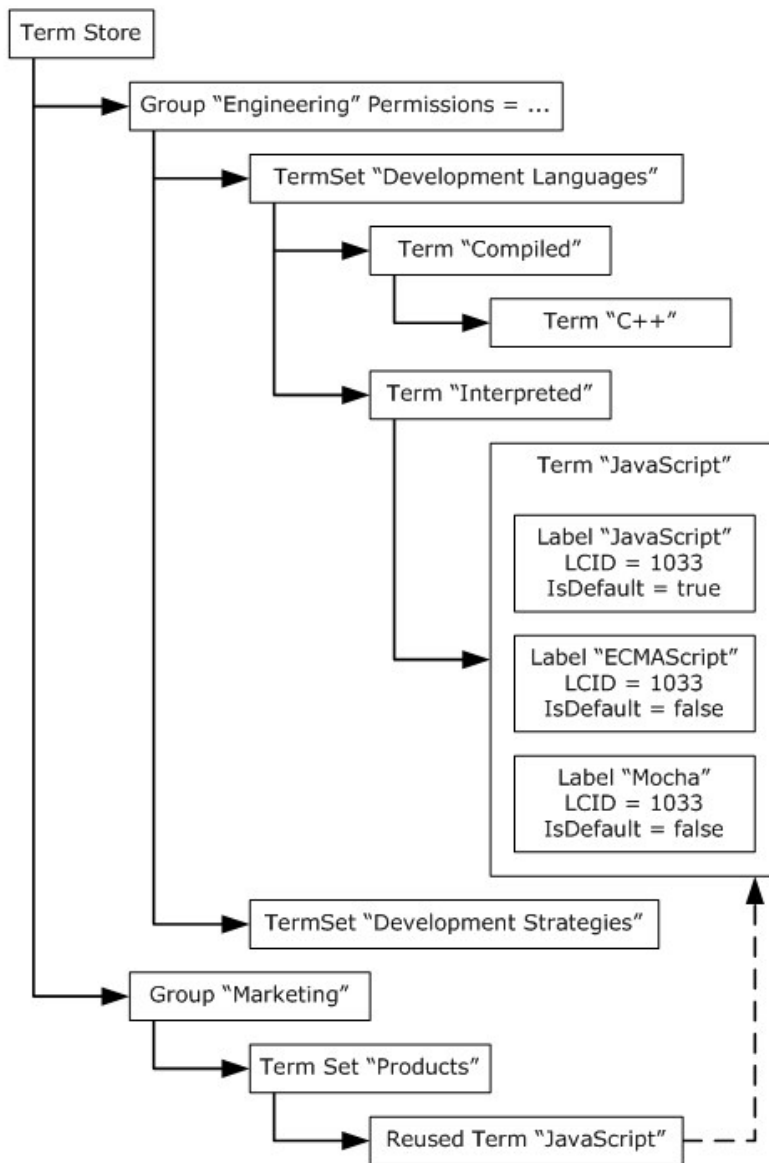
Term Store

Group "Engineering" Permissions = ...

TermSet "Development Languages"

Term "Compiled"

Term "C++"

Term "Interpreted"

Term "JavaScript"

Label "JavaScript"
LCID = 1033
IsDefault = true

Label "ECMAScript"
LCID = 1033
IsDefault = false

Label "Mocha"
LCID = 1033
IsDefault = false

TermSet "Development Strategies"

Group "Marketing"

Term Set "Products"

Reused Term "JavaScript"